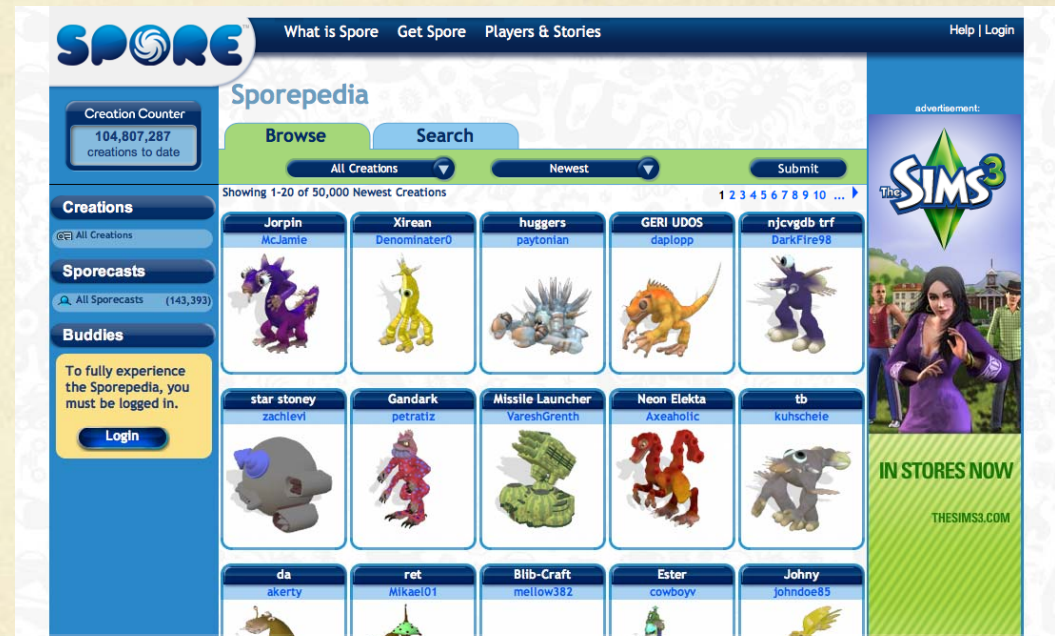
SPORE

What is Spore Get Spore Players & Stories

Help | Login

Creation Counter
104,807,287
creations to date

Creations
All Creations

Sporecasts
All Sporecasts (143,393)

Buddies
To fully experience the Sporepedia, you must be logged in.
Login

Sporepedia

Browse Search

All Creations Newest Submit

Showing 1-20 of 50,000 Newest Creations

1 2 3 4 5 6 7 8 9 10 ...

| Jorpin | Xirean | huggers | GERI UDOS | njcvgdb trf |
|---|---|---|---|---|
| McJamie | Denominater0 | paytonian | daplopp | DarkFire98 |
| star stoney | Gandark | Missile Launcher | Neon Elekta | tb |
| zachlevi | petratiz | VareshGrenth | Axeaholic | kuhscheie |
| da | ret | Blib-Craft | Ester | Johny |
| akerty | Mikael01 | mellow382 | cowboyv | johndoe85 |

advertisement:
The SIMS 3
IN STORES NOW
THESIMS3.COM